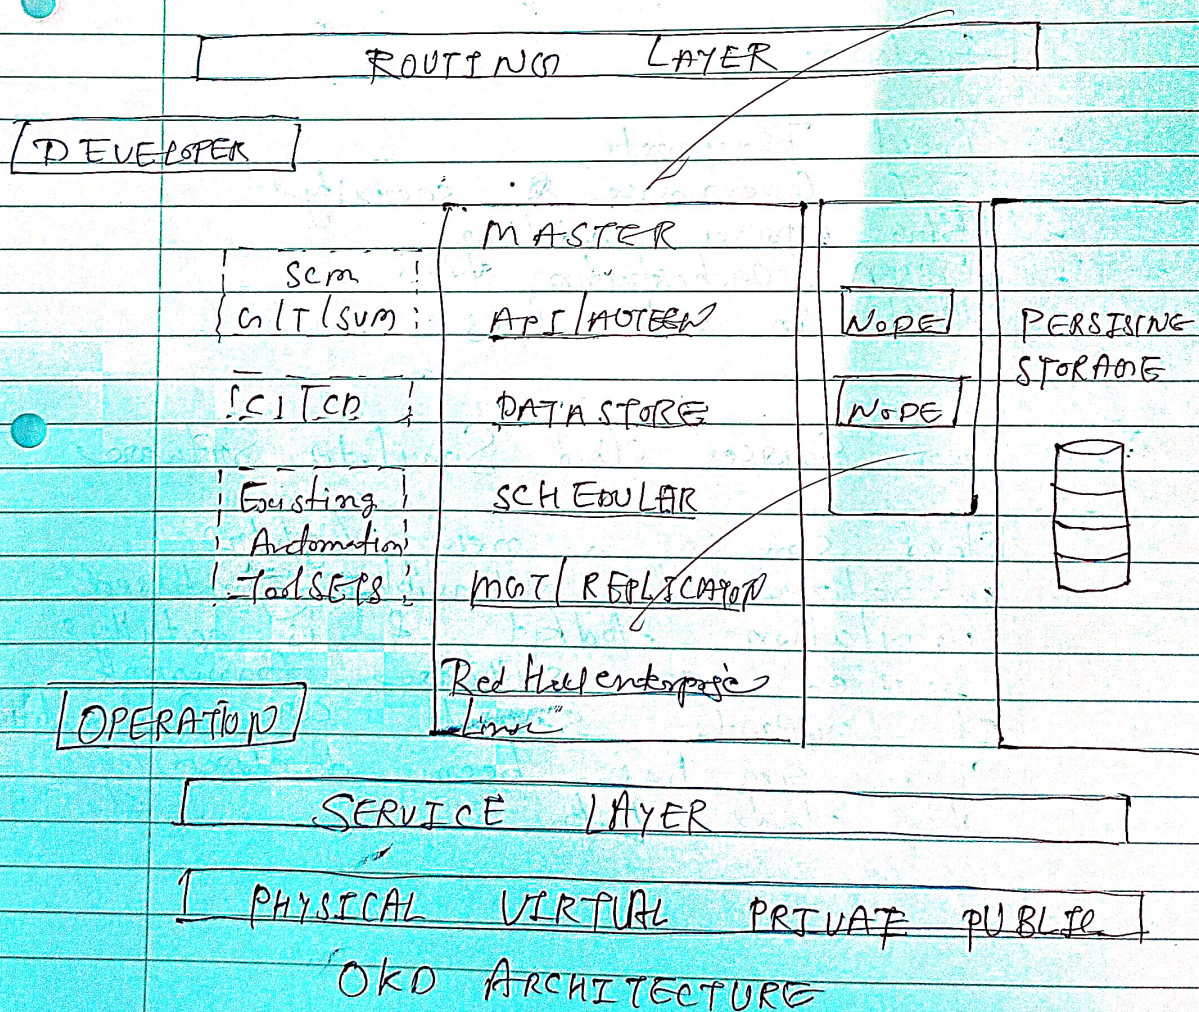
ROUTING LAYER

DEVELOPER

MASTER

Scm
GIT/SVN

API/AUTHEN

NODE

PERSISING STORAGE

CI/CD

DATA STORE

NODE

Existing Automation ToolSETS

SCHEDULAR

MGT/REPLICATION

Red Hat enterprise Linux

OPERATION

SERVICE LAYER

PHYSICAL VIRTUAL PRIVATE PUBLIC

OKD ARCHITECTURE